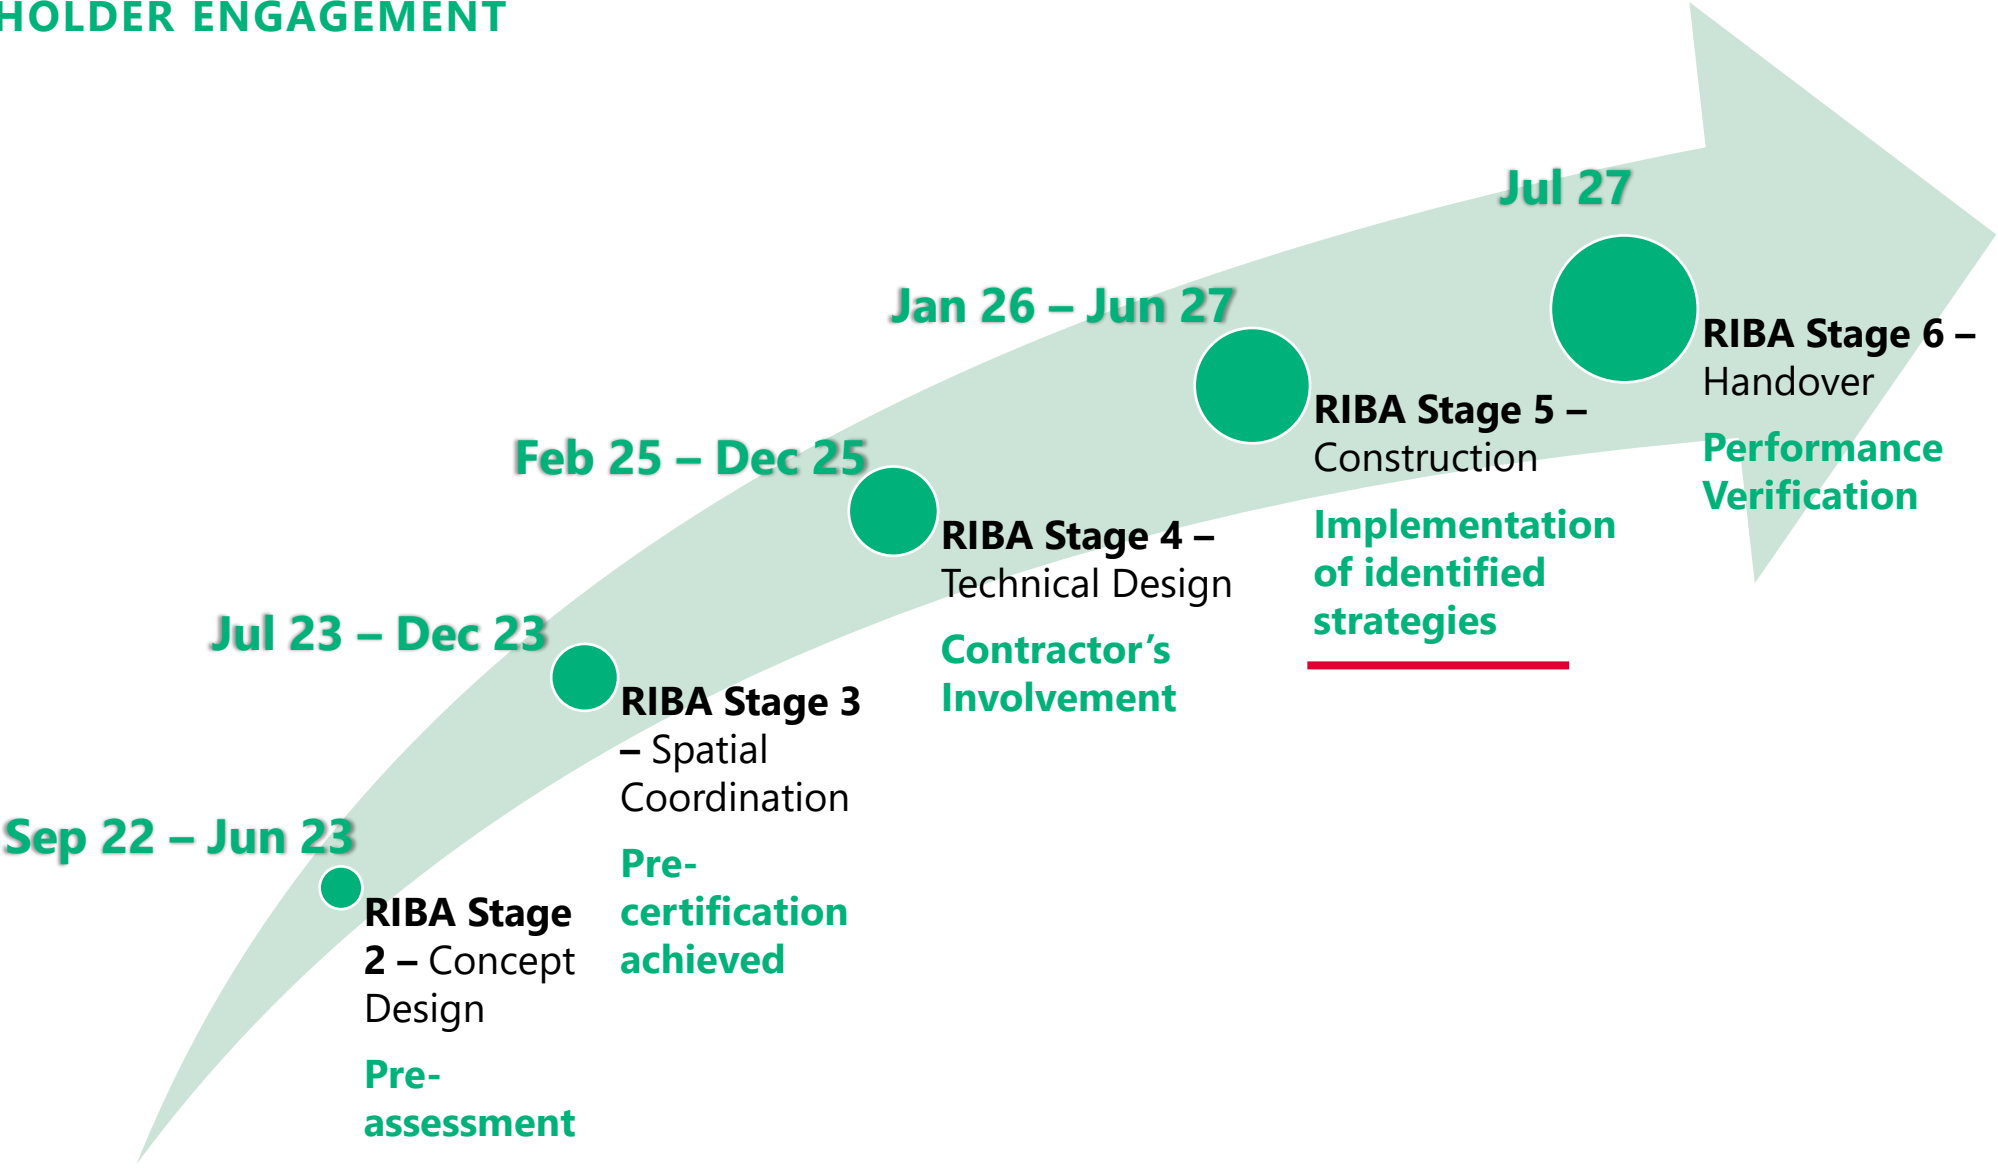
HOLDER ENGAGEMENT

Sep 22 – Jun 23

RIBA Stage 2 – Concept Design

Pre-assessment

Jul 23 – Dec 23

RIBA Stage 3 – Spatial Coordination

Pre-certification achieved

Feb 25 – Dec 25

RIBA Stage 4 – Technical Design

Contractor's Involvement

Jan 26 – Jun 27

RIBA Stage 5 – Construction

Implementation of identified strategies

Jul 27

RIBA Stage 6 – Handover

Performance Verification